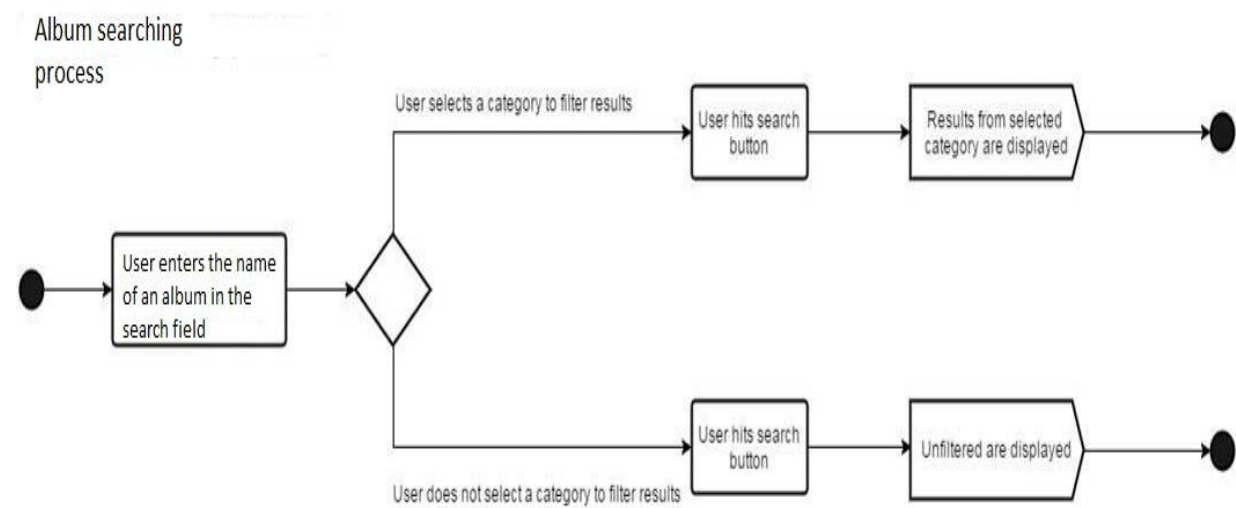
Album searching process

User enters the name of an album in the search field

User selects a category to filter results

User hits search button

Results from selected category are displayed

User does not select a category to filter results

User hits search button

Unfiltered are displayed